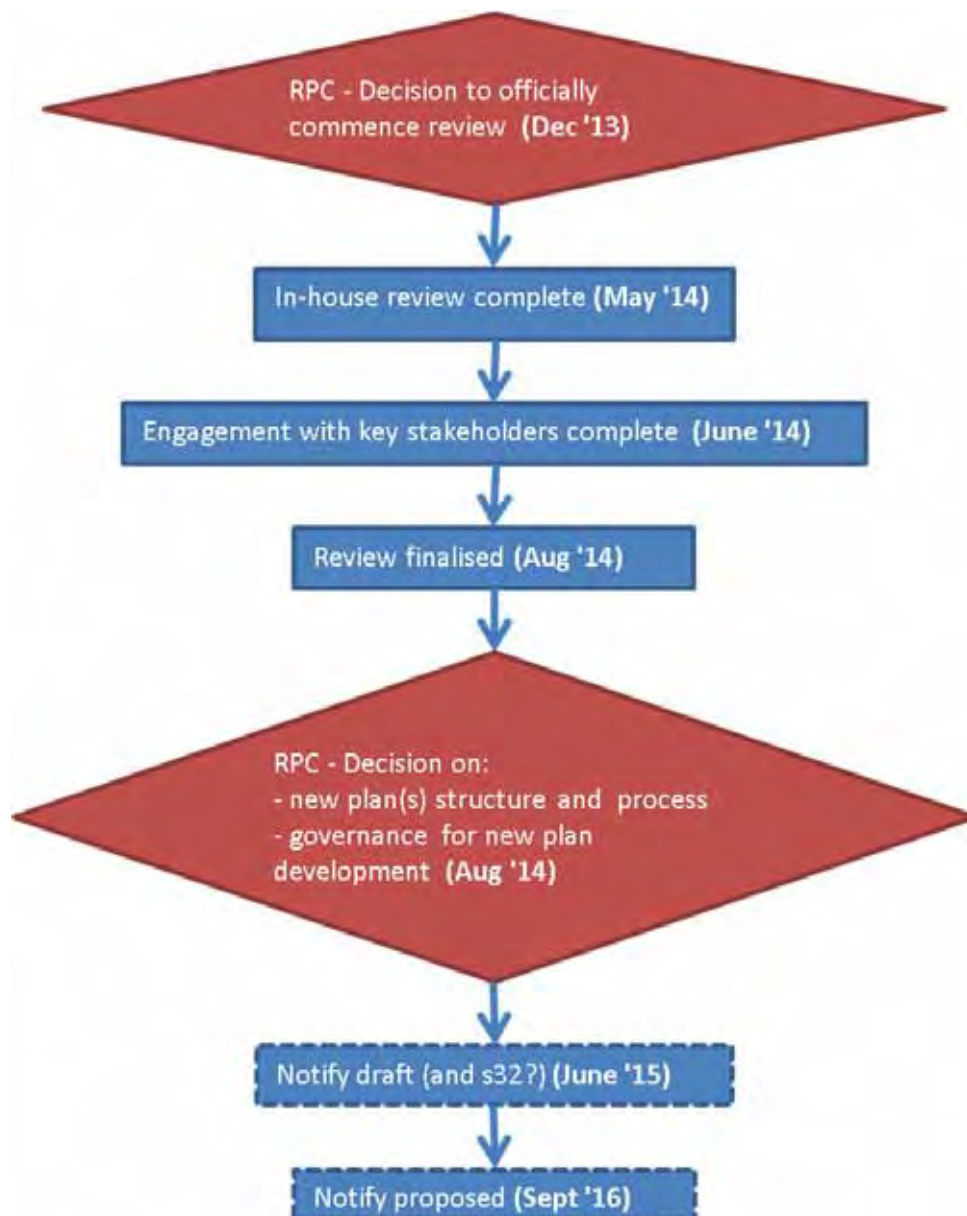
RPC - Decision to officially commence review (Dec '13)

In-house review complete (May '14)

Engagement with key stakeholders complete (June '14)

Review finalised (Aug '14)

RPC - Decision on:
- new plan(s) structure and process
- governance for new plan development (Aug '14)

Notify draft (and s32?) (June '15)

Notify proposed (Sept '16)